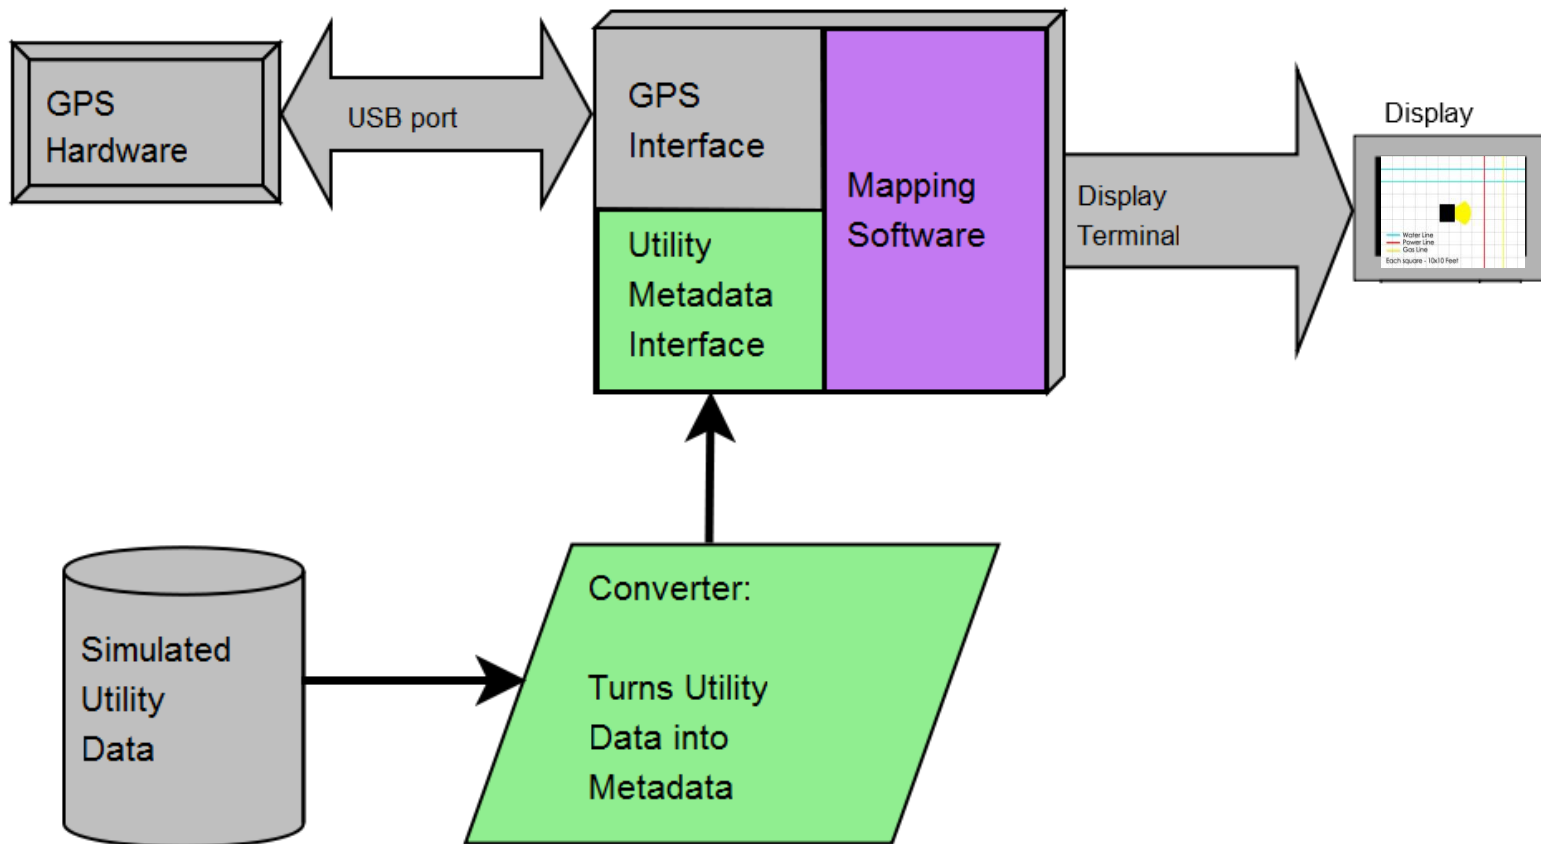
GPS Hardware

USB port

GPS Interface

Utility Metadata Interface

Mapping Software

Display Terminal

Display

Water Line
Power Line
Gas Line
Each square - 10x10 Feet

Simulated Utility Data

Converter:

Turns Utility Data into Metadata